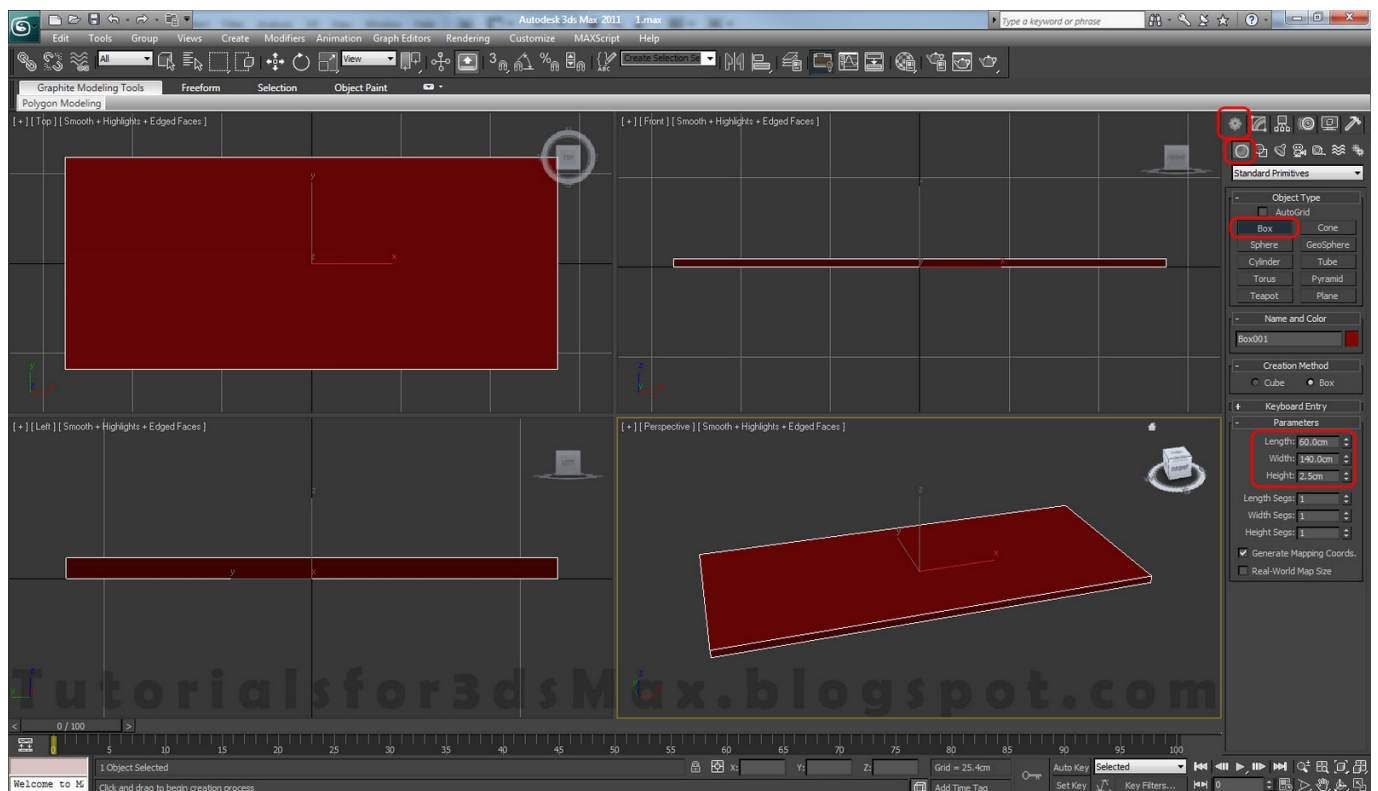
Autodesk 3ds Max 2011 1.max

Type a keyword or phrase

Edit Tools Group Views Create Modifiers Animation Graph Editors Rendering Customize MAXScript Help

All View Create Selection Se

Graphite Modeling Tools Freeform Selection Object Paint

Polygon Modeling

[ + ] [ Top ] [ Smooth + Highlights + Edged Faces ]

[ + ] [ Front ] [ Smooth + Highlights + Edged Faces ]

[ + ] [ Left ] [ Smooth + Highlights + Edged Faces ]

[ + ] [ Perspective ] [ Smooth + Highlights + Edged Faces ]

Standard Primitives

Object Type

AutoGrid

| Box | Cone |
|---|---|
| Sphere | GeoSphere |
| Cylinder | Tube |
| Torus | Pyramid |
| Teapot | Plane |

Name and Color

Box001

Creation Method

Cube Box

Keyboard Entry

Parameters

Length: 60.0cm

Width: 140.0cm

Height: 2.5cm

Length Segs: 1

Width Segs: 1

Height Segs: 1

Generate Mapping Coords.

Real-World Map Size

Tutorialsfor3dsMax.blogspot.com

0 / 100

5 10 15 20 25 30 35 40 45 50 55 60 65 70 75 80 85 90 95 100

Welcome to M

1 Object Selected

Click and drag to begin creation process

X: Y: Z: Grid = 25.4cm

Add Time Tag

Auto Key Selected

Set Key Key Filters... 0